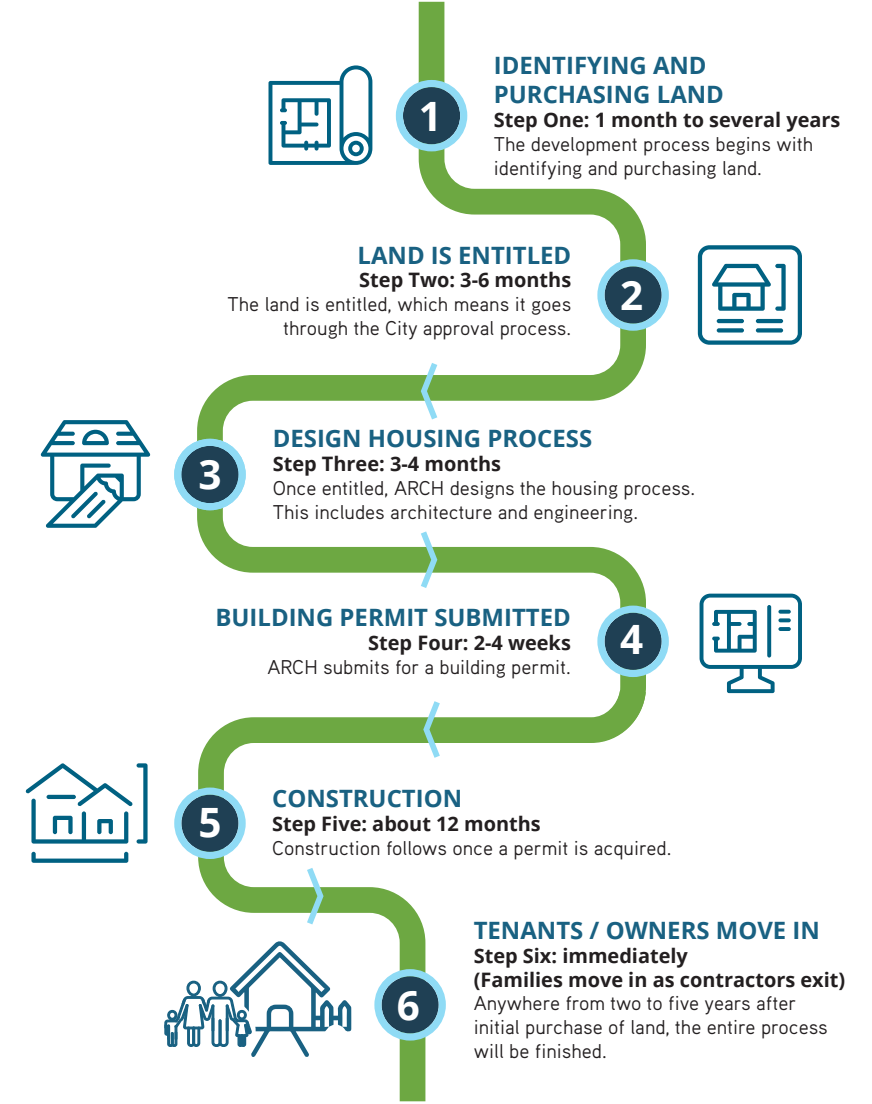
1

IDENTIFYING AND PURCHASING LAND
Step One: 1 month to several years
The development process begins with identifying and purchasing land.

2

LAND IS ENTITLED
Step Two: 3-6 months
The land is entitled, which means it goes through the City approval process.

3

DESIGN HOUSING PROCESS
Step Three: 3-4 months
Once entitled, ARCH designs the housing process. This includes architecture and engineering.

4

BUILDING PERMIT SUBMITTED
Step Four: 2-4 weeks
ARCH submits for a building permit.

5

CONSTRUCTION
Step Five: about 12 months
Construction follows once a permit is acquired.

6

TENANTS / OWNERS MOVE IN
Step Six: immediately
(Families move in as contractors exit)
Anywhere from two to five years after initial purchase of land, the entire process will be finished.